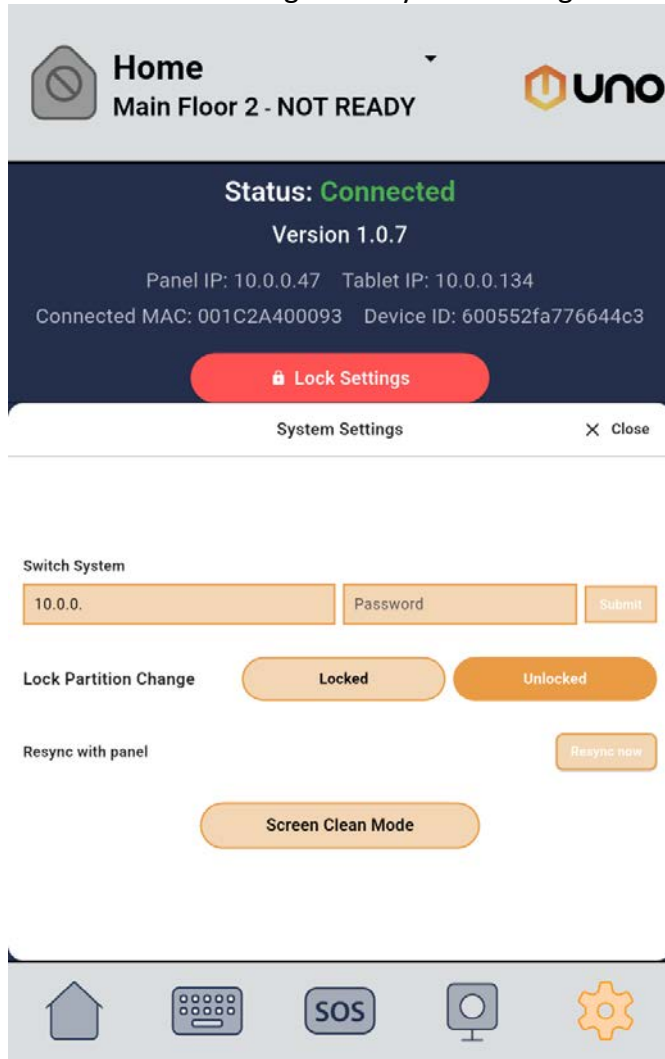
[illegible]

Home
Main Floor 2 - NOT READY

UNO

Status: Connected
Version 1.0.7
Panel IP: 10.0.0.47 Tablet IP: 10.0.0.134
Connected MAC: 001C2A400093 Device ID: 600552fa776644c3

Lock Settings

System Settings
× Close

Switch System
10.0.0.
Password
Submit

Lock Partition Change
Locked
Unlocked

Resync with panel
Resync now

Screen Clean Mode

SOS